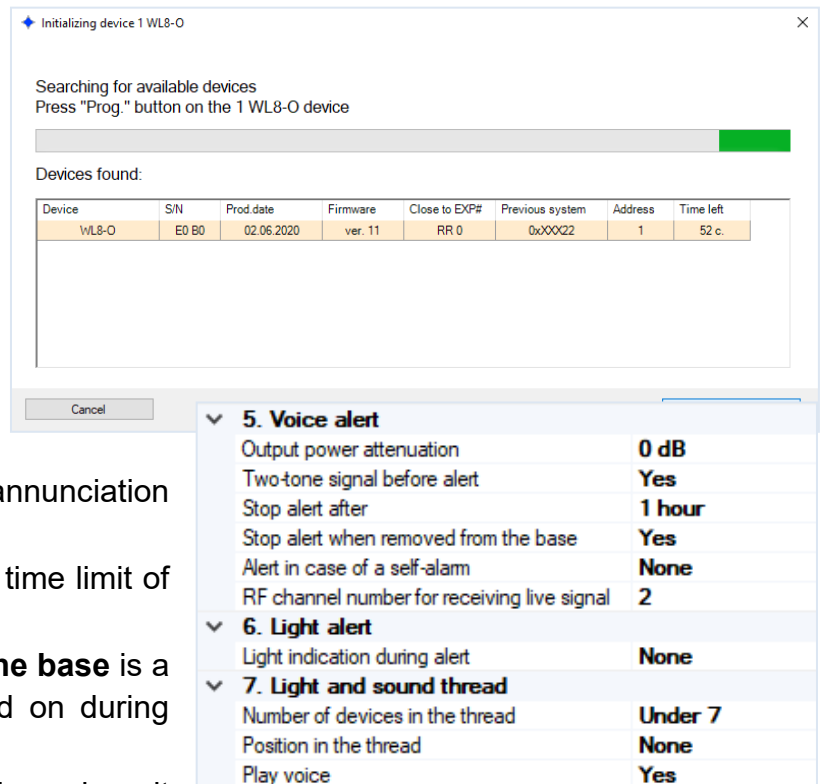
Initializing device 1 WL8-O

Searching for available devices
Press "Prog." button on the 1 WL8-O device

Devices found:

| Device | S/N | Prod.date | Firmware | Close to EXP# | Previous system | Address | Time left |
|---|---|---|---|---|---|---|---|
| WL8-O | E0 B0 | 02.06.2020 | ver. 11 | RR 0 | 0xXXX22 | 1 | 52 c. |

Cancel

| 5. Voice alert | |
|---|---|
| Output power attenuation | 0 dB |
| Two-tone signal before alert | Yes |
| Stop alert after | 1 hour |
| Stop alert when removed from the base | Yes |
| Alert in case of a self-alarm | None |
| RF channel number for receiving live signal | 2 |
| 6. Light alert | |
| Light indication during alert | None |
| 7. Light and sound thread | |
| Number of devices in the thread | Under 7 |
| Position in the thread | None |
| Play voice | Yes |

annunciation

time limit of

he base is a
d on during